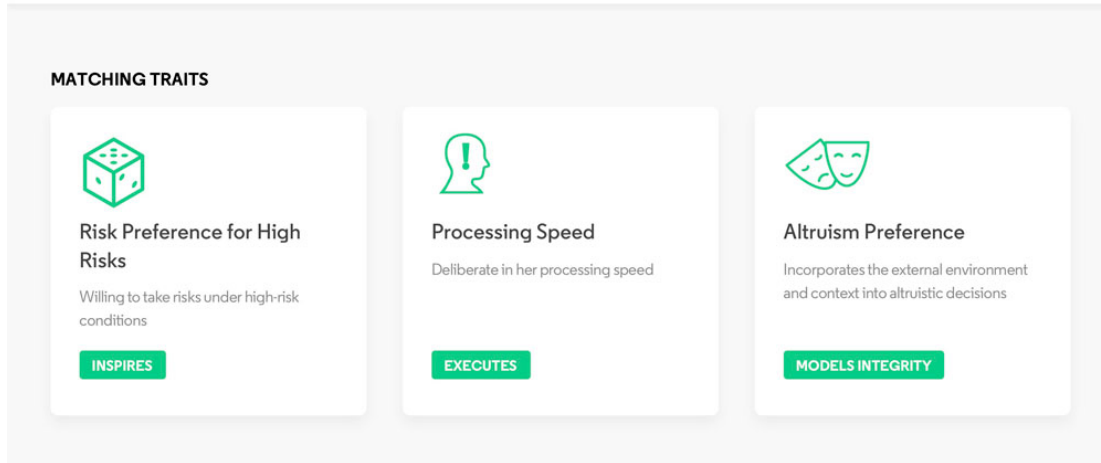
MATCHING TRAITS

Risk Preference for High Risks

Willing to take risks under high-risk conditions

INSPIRES

Processing Speed

Deliberate in her processing speed

EXECUTES

Altruism Preference

Incorporates the external environment and context into altruistic decisions

MODELS INTEGRITY